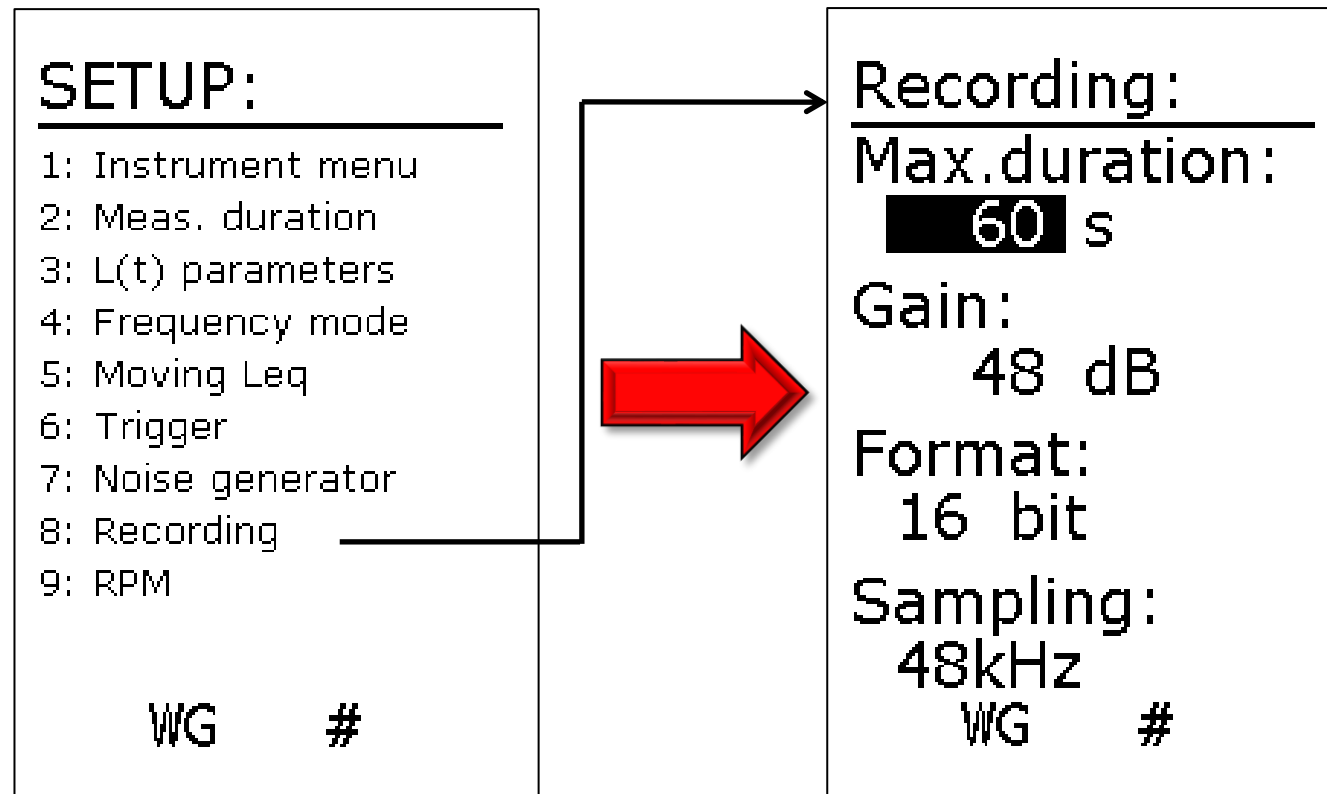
SETUP:
1: Instrument menu
2: Meas. duration
3: L(t) parameters
4: Frequency mode
5: Moving Leq
6: Trigger
7: Noise generator
8: Recording
9: RPM

WG #

Recording:
Max.duration:
60 s
Gain:
48 dB
Format:
16 bit
Sampling:
48kHz
WG #